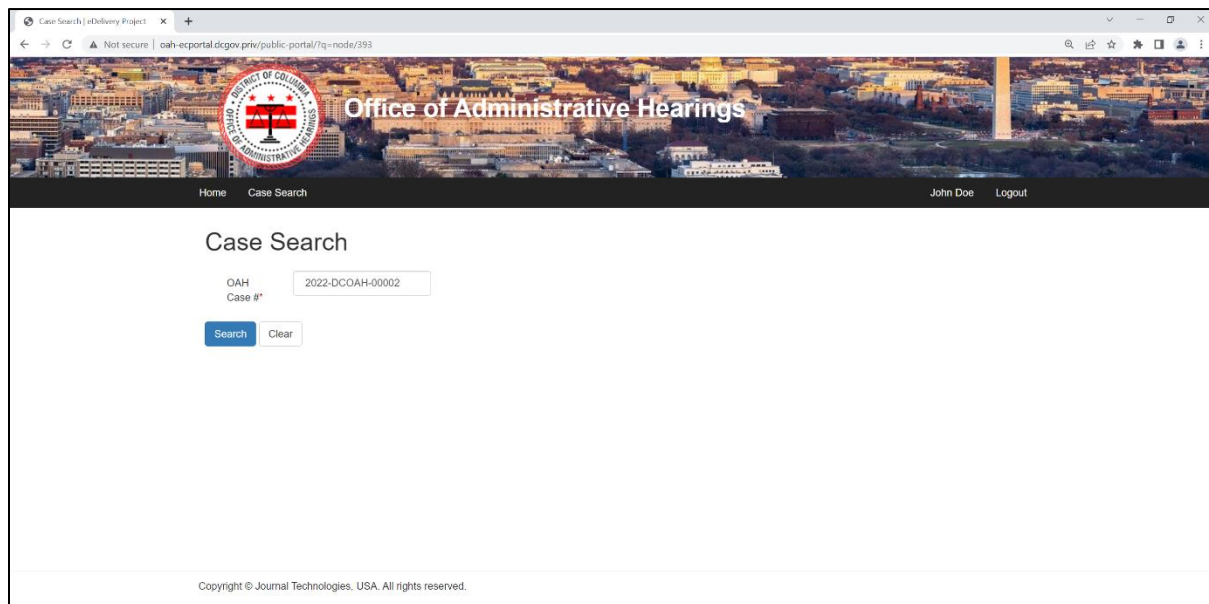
Case Search | eDelivery Project

Not secure | oah-ecportal.dcgov.priv/public-portal/?q=node/393

DISTRICT OF COLUMBIA OFFICE OF ADMINISTRATIVE HEARINGS

Office of Administrative Hearings

Home Case Search

John Doe Logout

Case Search

OAH Case #*

2022-DCOAH-00002

Search Clear

Copyright © Journal Technologies, USA. All rights reserved.